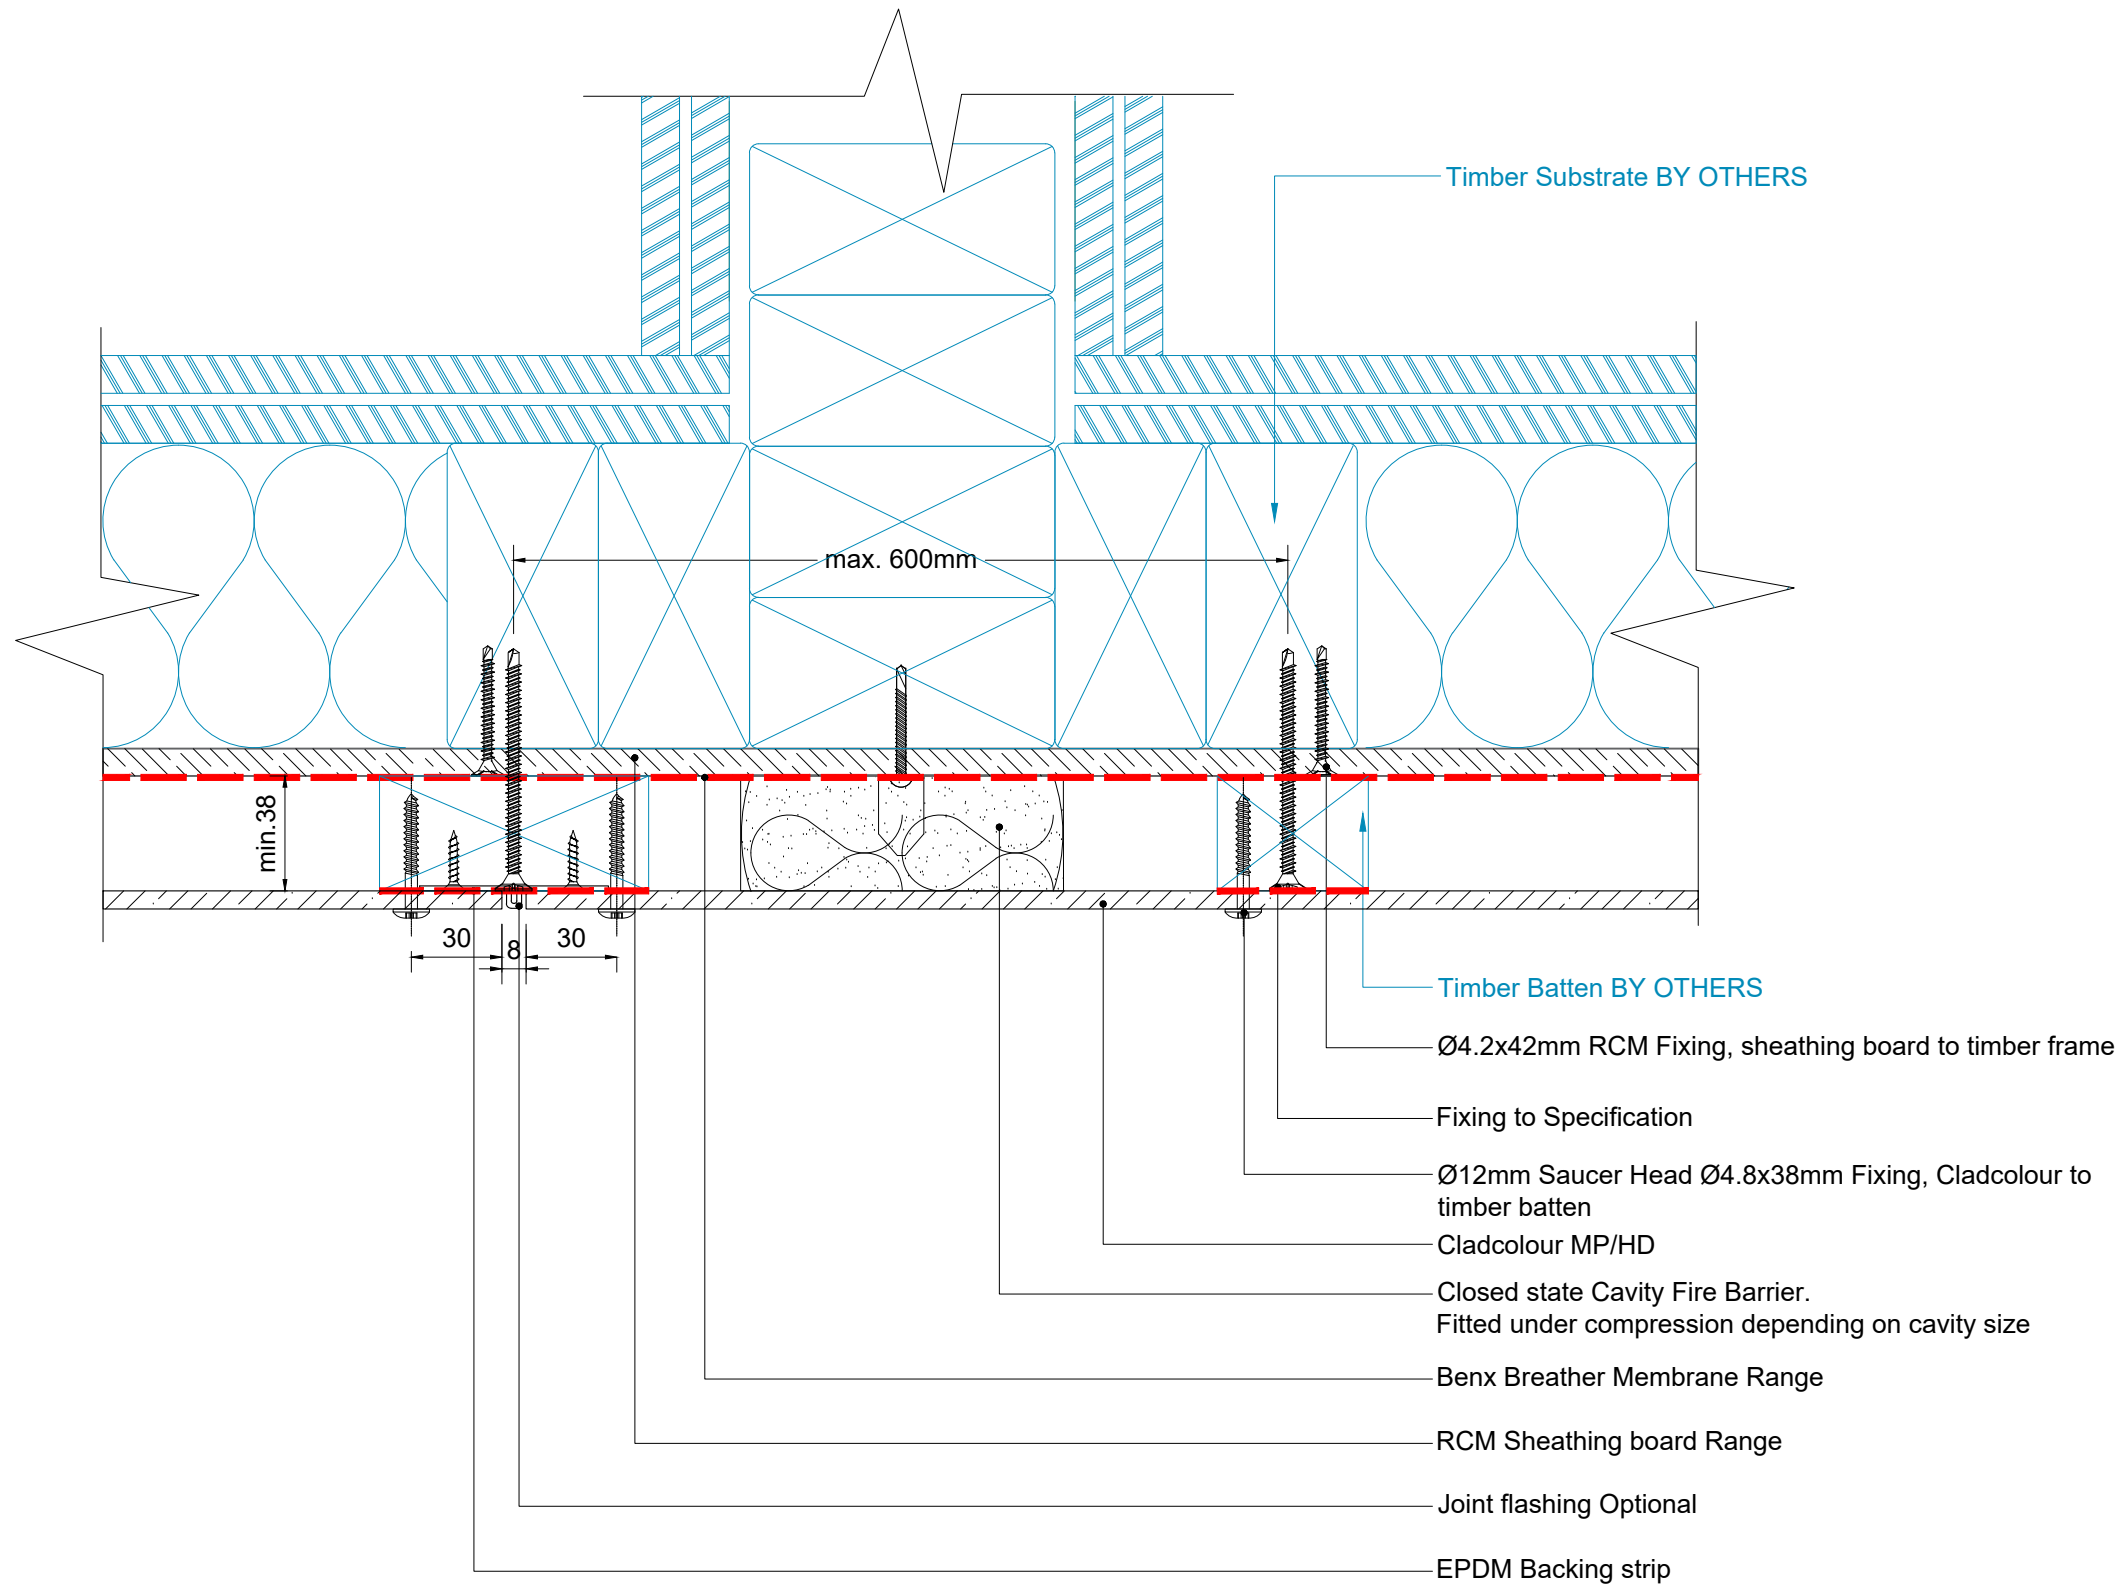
Timber Substrate BY OTHERS

max. 600mm

min.38

30

8

30

Timber Batten BY OTHERS

Ø4.2x42mm RCM Fixing, sheathing board to timber frame

Fixing to Specification

Ø12mm Saucer Head Ø4.8x38mm Fixing, Cladcolour to timber batten

Cladcolour MP/HD

Closed state Cavity Fire Barrier.
Fitted under compression depending on cavity size

Benx Breather Membrane Range

RCM Sheathing board Range

Joint flashing Optional

EPDM Backing strip